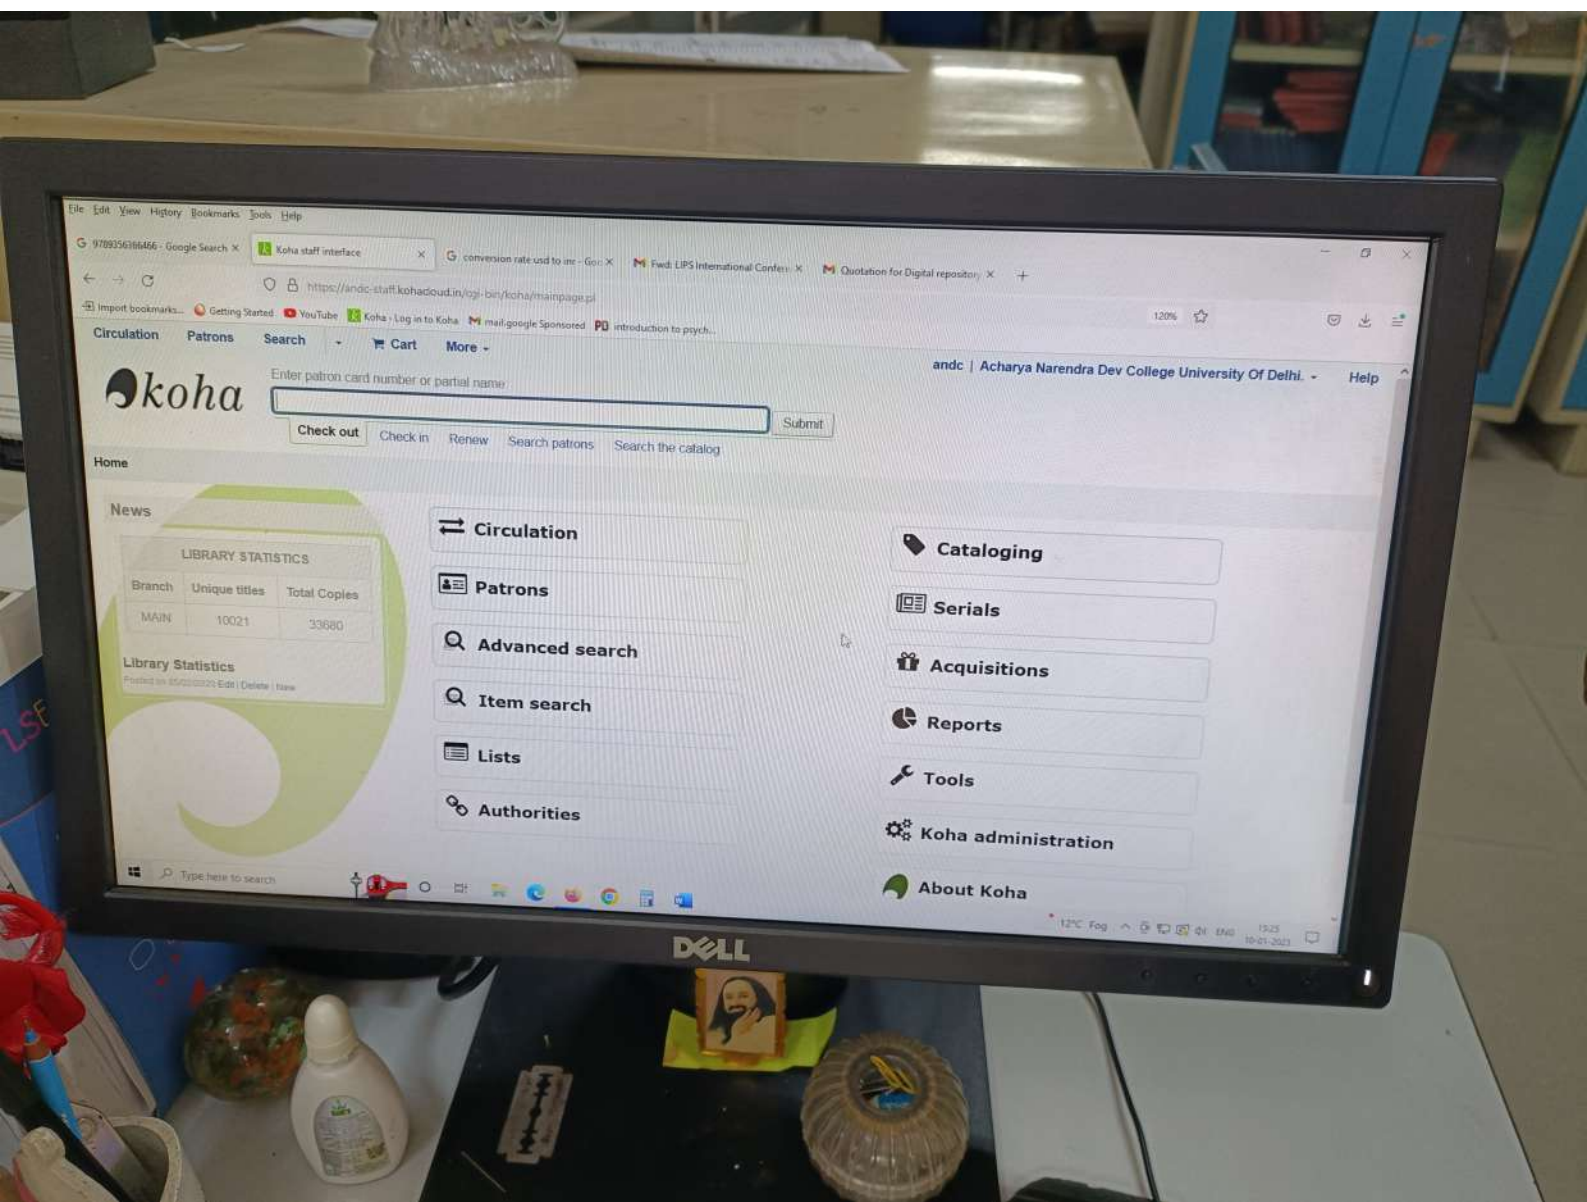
File Edit View History Bookmarks Tools Help

9789356366466 - Google Search × Koha staff interface × conversion rate usd to inr - Goo × Fwd: LIPS International Confere × Quotation for Digital repository × +

https://andc-staff.kohacloud.in/cgi-bin/koha/mainpage.pl

Import bookmarks... Getting Started YouTube Koha - Log in to Koha mail.google Sponsored introduction to psych...

120%

Circulation Patrons Search Cart More

andc | Acharya Narendra Dev College University Of Delhi. Help

koha

Enter patron card number or partial name

Submit

Check out Check in Renew Search patrons Search the catalog

Home

News

| LIBRARY STATISTICS | | |
|---|---|---|
| Branch | Unique titles | Total Copies |
| MAIN | 10021 | 33680 |

Library Statistics
Posted on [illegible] Edit | Delete | New

Circulation
Patrons
Advanced search
Item search
Lists
Authorities

Cataloging
Serials
Acquisitions
Reports
Tools
Koha administration
About Koha

Type here to search

12°C Fog ENG 15:25 10-01-2023

DELL